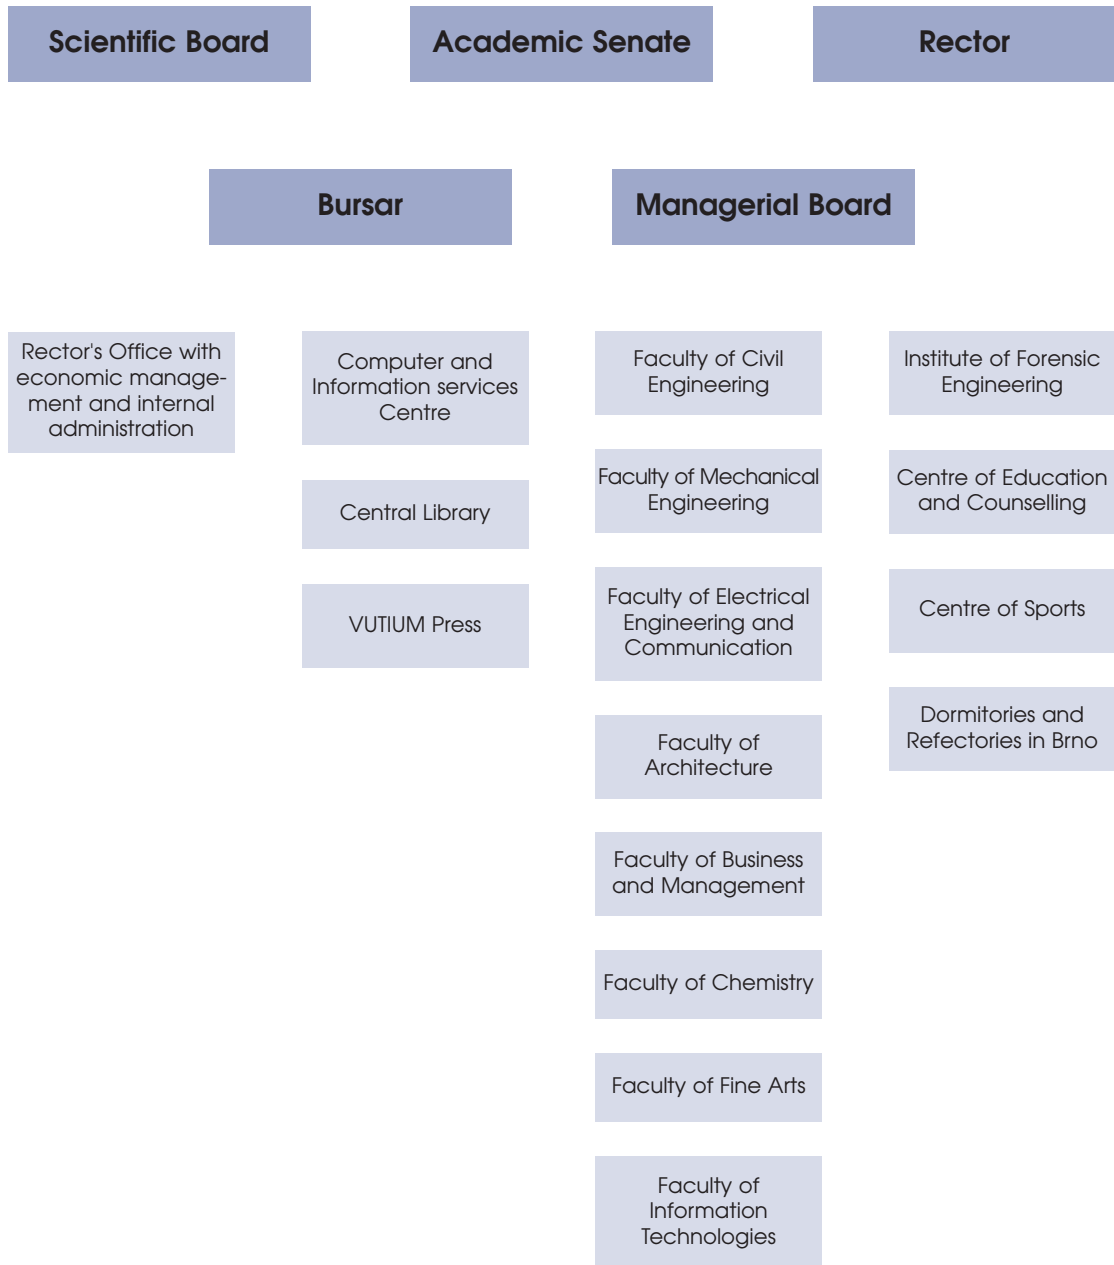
Scientific Board

Academic Senate

Rector

Bursar

Managerial Board

Rector's Office with economic management and internal administration

Computer and Information services Centre

Central Library

VUTIUM Press

Faculty of Civil Engineering

Faculty of Mechanical Engineering

Faculty of Electrical Engineering and Communication

Faculty of Architecture

Faculty of Business and Management

Faculty of Chemistry

Faculty of Fine Arts

Faculty of Information Technologies

Institute of Forensic Engineering

Centre of Education and Counselling

Centre of Sports

Dormitories and Refectories in Brno